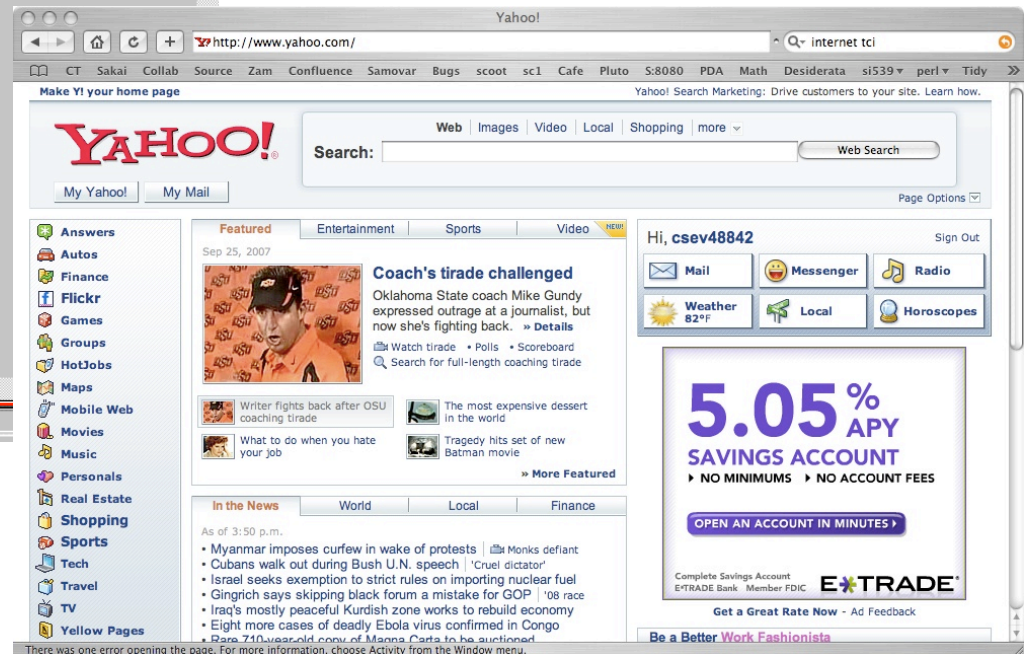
Yahoo!

http://www.yahoo.com/

internet tci

CT Sakai Collab Source Zam Confluence Samovar Bugs scoot sc1 Cafe Pluto S:8080 PDA Math Desiderata si539 perl Tidy

Make Y! your home page

Yahoo! Search Marketing: Drive customers to your site. Learn how.

YAHOO!

My Yahoo! My Mail

Web Images Video Local Shopping more

Search:

Web Search

Page Options

Answers
Autos
Finance
Flickr
Games
Groups
HotJobs
Maps
Mobile Web
Movies
Music
Personals
Real Estate
Shopping
Sports
Tech
Travel
TV
Yellow Pages

Featured Entertainment Sports Video NEW!

Sep 25, 2007

Coach's tirade challenged

Oklahoma State coach Mike Gundy expressed outrage at a journalist, but now she's fighting back. » Details

Watch tirade • Polls • Scoreboard

Search for full-length coaching tirade

Writer fights back after OSU coaching tirade

The most expensive dessert in the world

What to do when you hate your job

Tragedy hits set of new Batman movie

» More Featured

In the News World Local Finance

As of 3:50 p.m.

• Myanmar imposes curfew in wake of protests Monks defiant
• Cubans walk out during Bush U.N. speech 'Cruel dictator'
• Israel seeks exemption to strict rules on importing nuclear fuel
• Gingrich says skipping black forum a mistake for GOP '08 race
• Iraq's mostly peaceful Kurdish zone works to rebuild economy
• Eight more cases of deadly Ebola virus confirmed in Congo
• Rare 710-year-old copy of Magna Carta to be auctioned

Hi, csev48842

Sign Out

Mail
Messenger
Radio
Weather 82°F
Local
Horoscopes

5.05% APY

SAVINGS ACCOUNT

▸ NO MINIMUMS ▸ NO ACCOUNT FEES

OPEN AN ACCOUNT IN MINUTES ▸

Complete Savings Account E*TRADE Bank Member FDIC

E*TRADE

Get a Great Rate Now - Ad Feedback

Be a Better Work Fashionista

There was one error opening the page. For more information, choose Activity from the Window menu.